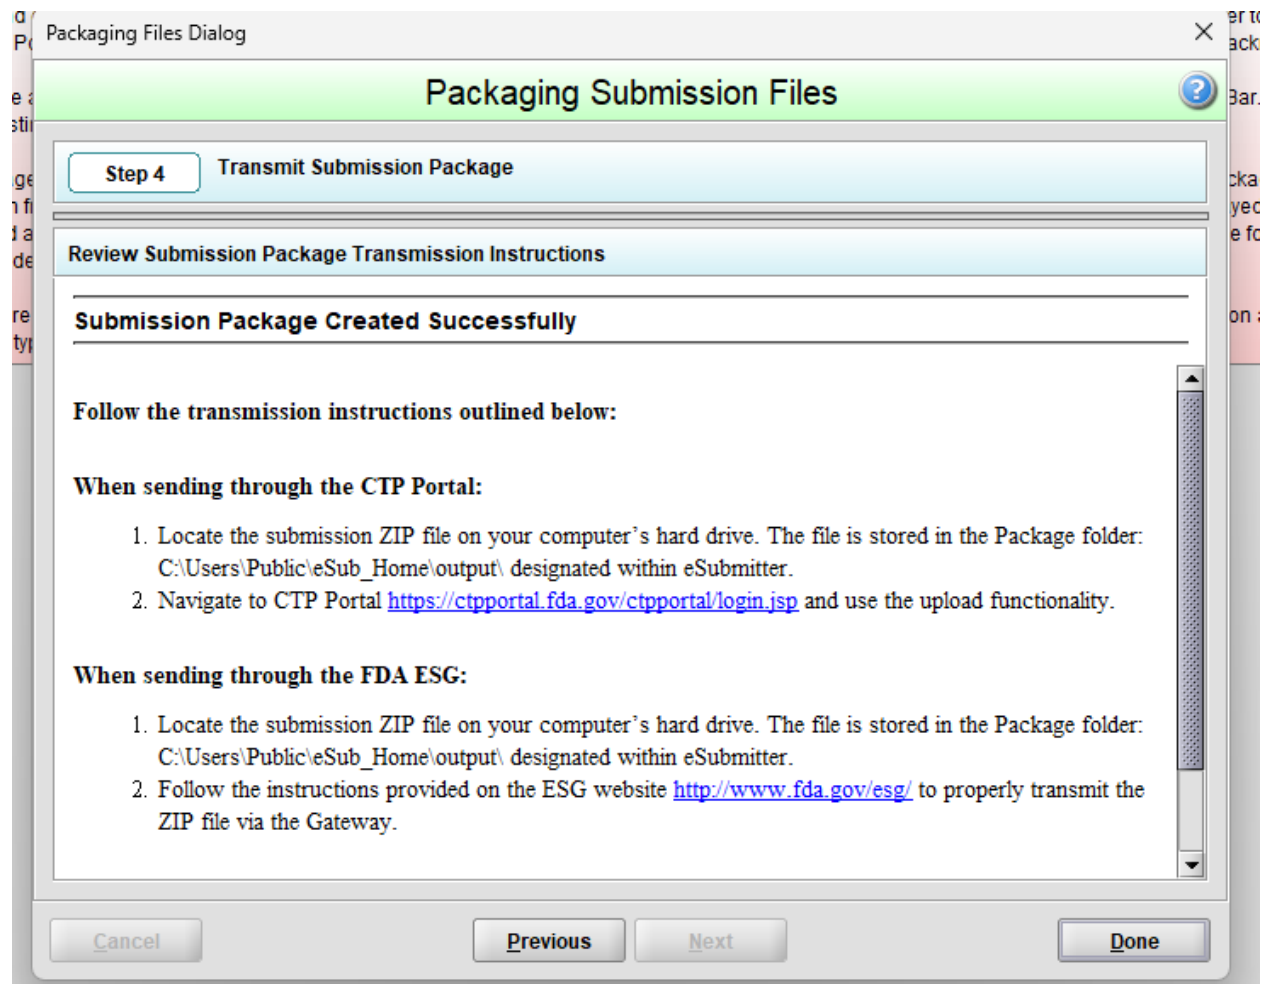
Packaging Files Dialog

Packaging Submission Files

Step 4

Transmit Submission Package

Review Submission Package Transmission Instructions

Submission Package Created Successfully

Follow the transmission instructions outlined below:

When sending through the CTP Portal:

1. Locate the submission ZIP file on your computer's hard drive. The file is stored in the Package folder: C:\Users\Public\eSub_Home\output\ designated within eSubmitter.
2. Navigate to CTP Portal https://ctpportal.fda.gov/ctpportal/login.jsp and use the upload functionality.

When sending through the FDA ESG:

1. Locate the submission ZIP file on your computer's hard drive. The file is stored in the Package folder: C:\Users\Public\eSub_Home\output\ designated within eSubmitter.
2. Follow the instructions provided on the ESG website http://www.fda.gov/esg/ to properly transmit the ZIP file via the Gateway.

Cancel

Previous

Next

Done